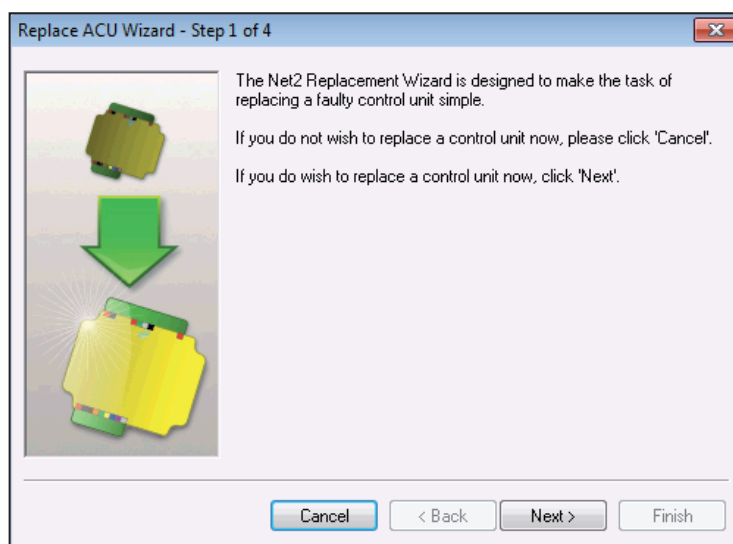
Replace ACU Wizard - Step 1 of 4

The Net2 Replacement Wizard is designed to make the task of replacing a faulty control unit simple.

If you do not wish to replace a control unit now, please click 'Cancel'.

If you do wish to replace a control unit now, click 'Next'.

Cancel
< Back
Next >
Finish